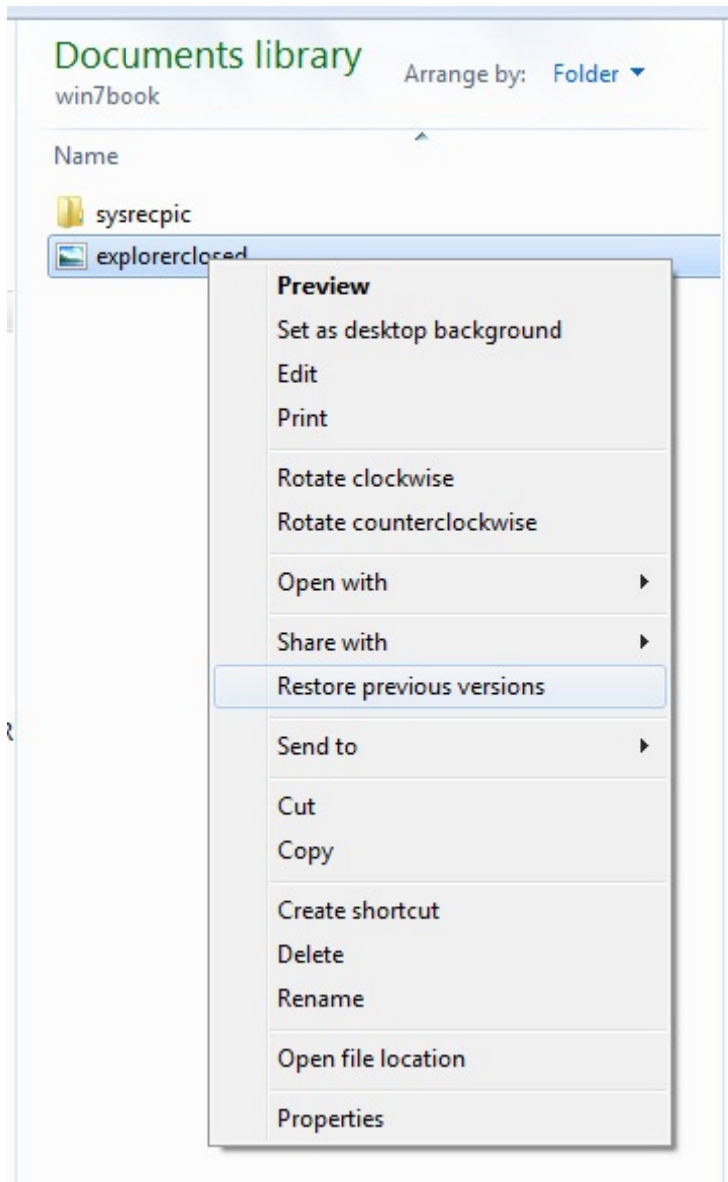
Documents library
win7book

Arrange by: Folder

Name

sysrecpic

explorerclosed

Preview
Set as desktop background
Edit
Print
Rotate clockwise
Rotate counterclockwise
Open with
Share with
Restore previous versions
Send to
Cut
Copy
Create shortcut
Delete
Rename
Open file location
Properties